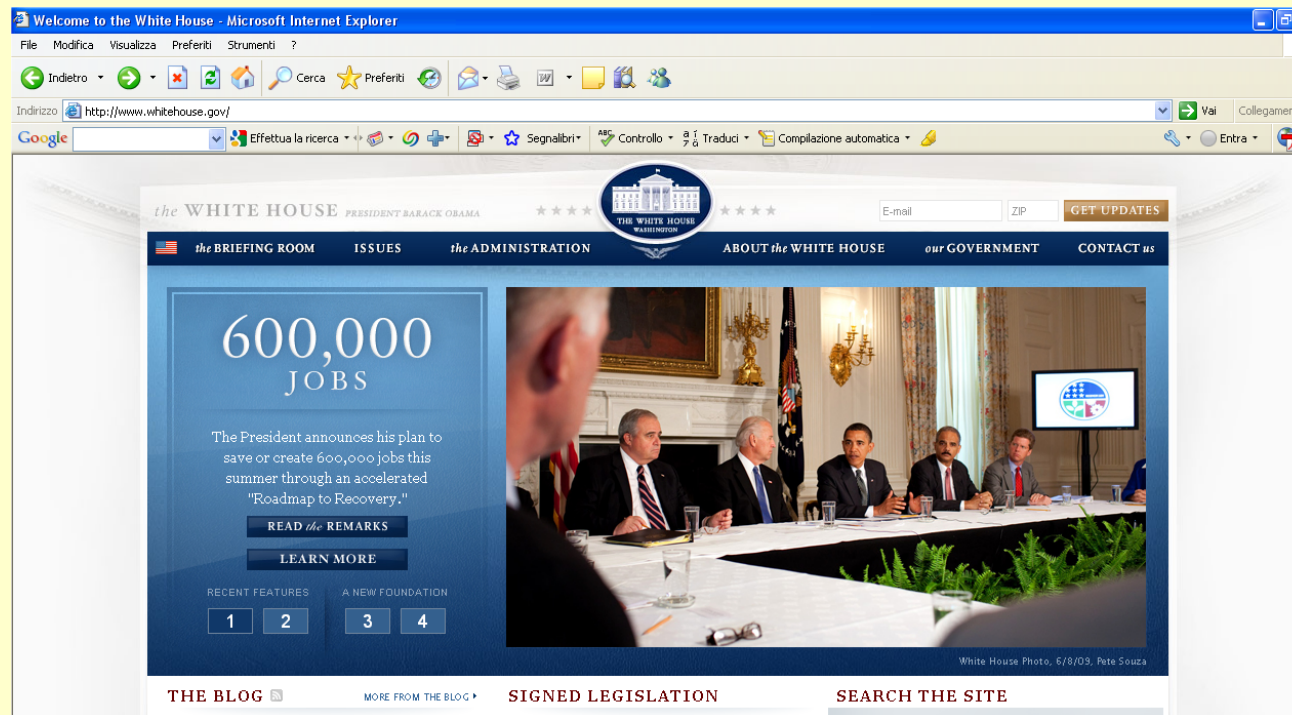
Welcome to the White House - Microsoft Internet Explorer

File Modifica Visualizza Preferiti Strumenti ?

Indietro Cerca Preferiti

Indirizzo http://www.whitehouse.gov/ Vai Collegamen

Google Effettua la ricerca Segnalibri Controllo Traduci Compilazione automatica Entra

the WHITE HOUSE PRESIDENT BARACK OBAMA

THE WHITE HOUSE WASHINGTON

E-mail ZIP GET UPDATES

the BRIEFING ROOM ISSUES the ADMINISTRATION ABOUT the WHITE HOUSE our GOVERNMENT CONTACT us

600,000 JOBS

The President announces his plan to save or create 600,000 jobs this summer through an accelerated "Roadmap to Recovery."

READ the REMARKS

LEARN MORE

RECENT FEATURES 1 2

A NEW FOUNDATION 3 4

White House Photo, 6/8/09, Pete Souza

THE BLOG MORE FROM THE BLOG

SIGNED LEGISLATION

SEARCH THE SITE